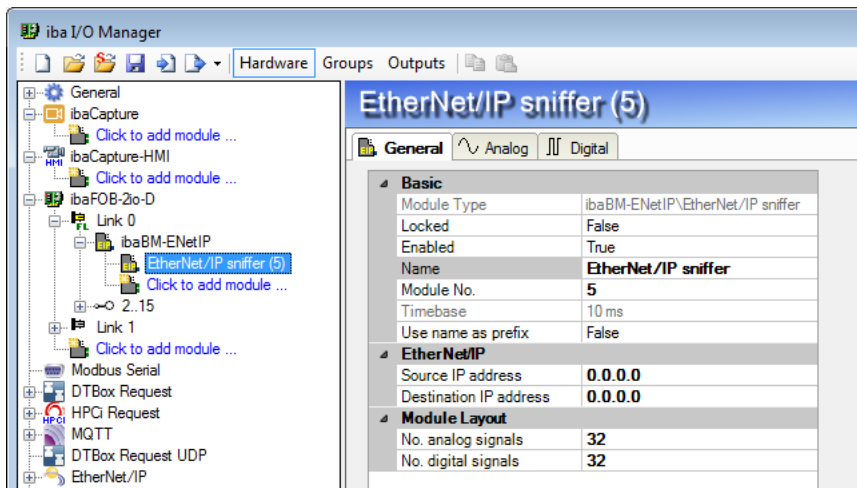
iba I/O Manager

Hardware Groups Outputs

General
ibaCapture
Click to add module ...
ibaCapture-HMI
Click to add module ...
ibaFOB-2io-D
Link 0
ibaBM-ENetIP
EtherNet/IP sniffer (5)
Click to add module ...
2..15
Link 1
Click to add module ...
Modbus Serial
DTBox Request
HPCi Request
MQTT
DTBox Request UDP
EtherNet/IP

EtherNet/IP sniffer (5)

General | Analog | Digital

| Basic | |
|---|---|
| Module Type | ibaBM-ENetIP\EtherNet/IP sniffer |
| Locked | False |
| Enabled | True |
| Name | EtherNet/IP sniffer |
| Module No. | 5 |
| Timebase | 10 ms |
| Use name as prefix | False |
| **EtherNet/IP** | |
| Source IP address | 0.0.0.0 |
| Destination IP address | 0.0.0.0 |
| **Module Layout** | |
| No. analog signals | 32 |
| No. digital signals | 32 |